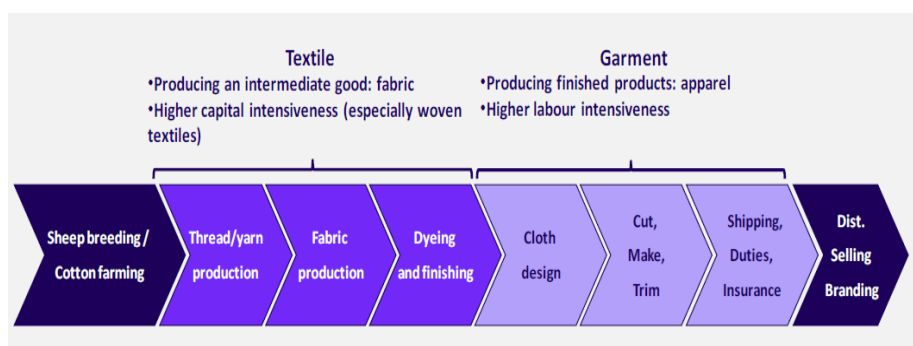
Textile
•Producing an intermediate good: fabric
•Higher capital intensiveness (especially woven textiles)

Garment
•Producing finished products: apparel
•Higher labour intensiveness

Sheep breeding / Cotton farming

Thread/yarn production

Fabric production

Dyeing and finishing

Cloth design

Cut, Make, Trim

Shipping, Duties, Insurance

Dist. Selling Branding